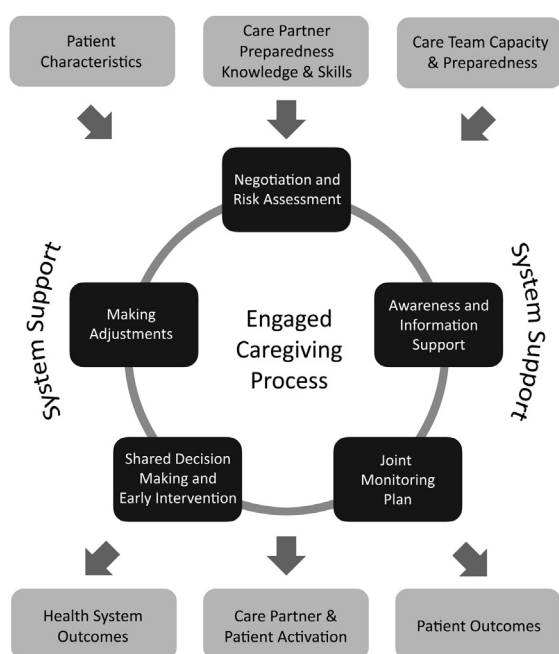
Patient Characteristics

Care Partner Preparedness Knowledge & Skills

Care Team Capacity & Preparedness

Negotiation and Risk Assessment

System Support

System Support

Making Adjustments

Engaged Caregiving Process

Awareness and Information Support

Shared Decision Making and Early Intervention

Joint Monitoring Plan

Health System Outcomes

Care Partner & Patient Activation

Patient Outcomes